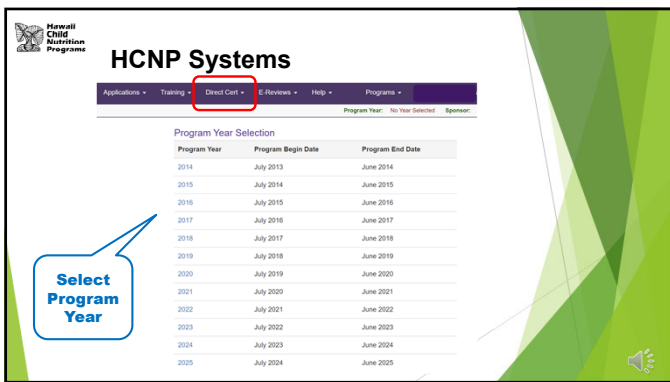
Hawaii Child Nutrition Programs

HCNP Systems

Applications ▾ Training ▾ Direct Cert ▾ E-Reviews ▾ Help ▾ Programs ▾

Program Year: No Year Selected Sponsor:

Program Year Selection

| Program Year | Program Begin Date | Program End Date |
|---|---|---|
| 2014 | July 2013 | June 2014 |
| 2015 | July 2014 | June 2015 |
| 2016 | July 2015 | June 2016 |
| 2017 | July 2016 | June 2017 |
| 2018 | July 2017 | June 2018 |
| 2019 | July 2018 | June 2019 |
| 2020 | July 2019 | June 2020 |
| 2021 | July 2020 | June 2021 |
| 2022 | July 2021 | June 2022 |
| 2023 | July 2022 | June 2023 |
| 2024 | July 2023 | June 2024 |
| 2025 | July 2024 | June 2025 |

Select Program Year